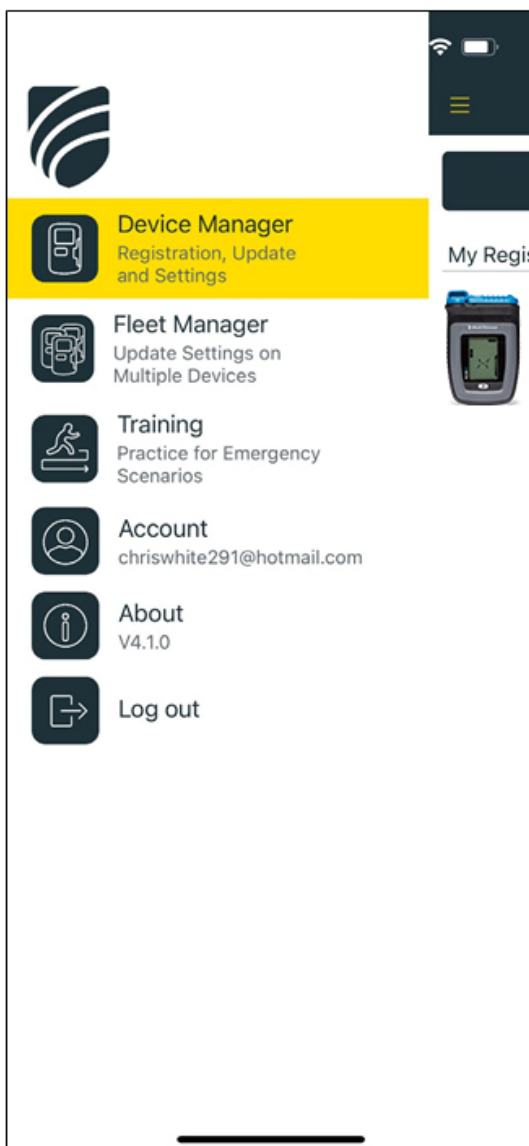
Device Manager
Registration, Update and Settings

Fleet Manager
Update Settings on Multiple Devices

Training
Practice for Emergency Scenarios

Account
chriswhite291@hotmail.com

About
V4.1.0

Log out

My Regis